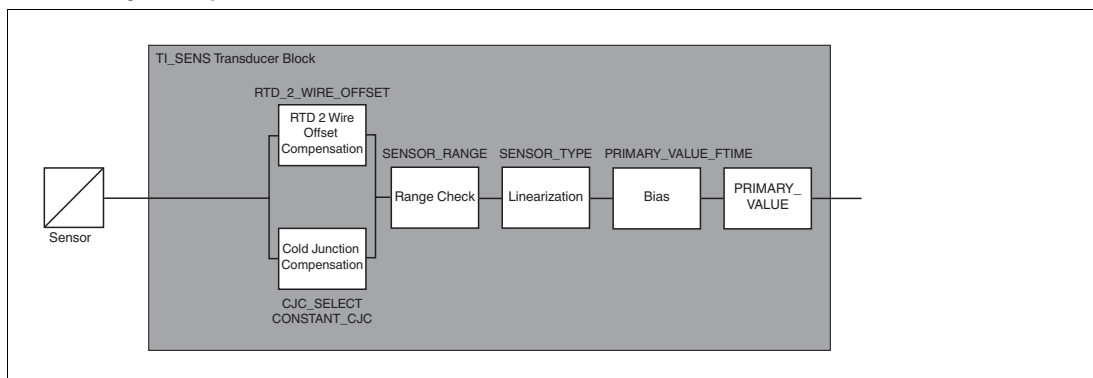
TI_SENS Transducer Block

RTD_2_WIRE_OFFSET

RTD 2 Wire Offset Compensation

SENSOR_RANGE

SENSOR_TYPE

PRIMARY_VALUE_FTIME

Range Check

Linearization

Bias

PRIMARY_ VALUE

Sensor

Cold Junction Compensation

CJC_SELECT
CONSTANT_CJC